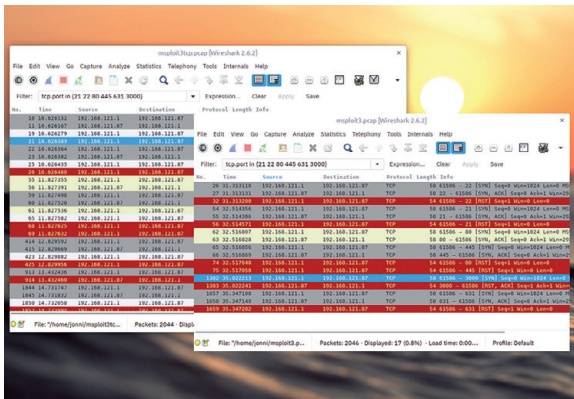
msploit3tcp.pcap [Wireshark 2.6.2]

File Edit View Go Capture Analyze Statistics Telephony Tools Internals Help

Filter: tcp.port in {21 22 80 445 631 3000}

Expression... Clear Apply Save

| No. | Time | Source | Destination |
|---|---|---|---|
| 10 | 10.026132 | 192.168.121.1 | 192.168.121.87 |
| 11 | 10.026167 | 192.168.121.87 | 192.168.121.1 |
| 19 | 10.026279 | 192.168.121.1 | 192.168.121.87 |
| 21 | 10.026309 | 192.168.121.1 | 192.168.121.87 |
| 22 | 10.026364 | 192.168.121.87 | 192.168.121.1 |
| 25 | 10.026382 | 192.168.121.1 | 192.168.121.87 |
| 26 | 10.026439 | 192.168.121.1 | 192.168.121.87 |
| 28 | 10.026480 | 192.168.121.87 | 192.168.121.1 |
| 55 | 11.827355 | 192.168.121.1 | 192.168.121.87 |
| 56 | 11.827391 | 192.168.121.87 | 192.168.121.1 |
| 59 | 11.827498 | 192.168.121.1 | 192.168.121.87 |
| 60 | 11.827520 | 192.168.121.87 | 192.168.121.1 |
| 61 | 11.827536 | 192.168.121.1 | 192.168.121.87 |
| 65 | 11.827582 | 192.168.121.87 | 192.168.121.1 |
| 66 | 11.827623 | 192.168.121.1 | 192.168.121.87 |
| 69 | 11.827832 | 192.168.121.87 | 192.168.121.1 |
| 414 | 12.829592 | 192.168.121.1 | 192.168.121.87 |
| 421 | 12.829859 | 192.168.121.1 | 192.168.121.87 |
| 423 | 12.829882 | 192.168.121.1 | 192.168.121.87 |
| 425 | 12.829959 | 192.168.121.1 | 192.168.121.87 |
| 913 | 13.432426 | 192.168.121.1 | 192.168.121.87 |
| 914 | 13.432460 | 192.168.121.1 | 192.168.121.87 |
| 1844 | 14.731767 | 192.168.121.1 | 192.168.121.87 |
| 1845 | 14.731812 | 192.168.121.1 | 192.168.121.87 |
| 1850 | 14.732050 | 192.168.121.1 | 192.168.121.87 |

File: "/home/jonni/msploit3tc... Packets: 2044 · Displa...

msploit3.pcap [Wireshark 2.6.2]

File Edit View Go Capture Analyze Statistics Telephony Tools Internals Help

Filter: tcp.port in {21 22 80 445 631 3000}

Expression... Clear Apply Save

| No. | Time | Source | Destination | Protocol | Length | Info |
|---|---|---|---|---|---|---|
| 26 | 31.313129 | 192.168.121.1 | 192.168.121.87 | TCP | 58 | 61506 → 22 [SYN] Seq=0 Win=1024 Len=0 MS |
| 27 | 31.313131 | 192.168.121.87 | 192.168.121.1 | TCP | 58 | 22 → 61506 [SYN, ACK] Seq=0 Ack=1 Win=29 |
| 32 | 31.313290 | 192.168.121.1 | 192.168.121.87 | TCP | 54 | 61506 → 22 [RST] Seq=1 Win=0 Len=0 |
| 54 | 32.514356 | 192.168.121.1 | 192.168.121.87 | TCP | 58 | 61506 → 21 [SYN] Seq=0 Win=1024 Len=0 MS |
| 55 | 32.514390 | 192.168.121.87 | 192.168.121.1 | TCP | 58 | 21 → 61506 [SYN, ACK] Seq=0 Ack=1 Win=29 |
| 56 | 32.514571 | 192.168.121.1 | 192.168.121.87 | TCP | 54 | 61506 → 21 [RST] Seq=1 Win=0 Len=0 |
| 62 | 32.516007 | 192.168.121.1 | 192.168.121.87 | TCP | 58 | 61506 → 80 [SYN] Seq=0 Win=1024 Len=0 MS |
| 63 | 32.516028 | 192.168.121.87 | 192.168.121.1 | TCP | 58 | 80 → 61506 [SYN, ACK] Seq=0 Ack=1 Win=29 |
| 65 | 32.516056 | 192.168.121.1 | 192.168.121.87 | TCP | 54 | 61506 → 80 [RST] Seq=1 Win=0 Len=0 |
| 66 | 32.516069 | 192.168.121.87 | 192.168.121.1 | TCP | 58 | 445 → 61506 [SYN] Seq=0 Win=1024 Len=0 M |
| 74 | 32.517040 | 192.168.121.87 | 192.168.121.1 | TCP | 58 | 61506 → 445 [SYN, ACK] Seq=0 Ack=1 Win=2 |
| 75 | 32.517059 | 192.168.121.1 | 192.168.121.87 | TCP | 54 | 61506 → 445 [RST] Seq=1 Win=0 Len=0 |
| 1302 | 35.022213 | 192.168.121.1 | 192.168.121.87 | TCP | 58 | 61506 → 3000 [SYN] Seq=0 Win=1024 Len=0 |
| 1303 | 35.022241 | 192.168.121.87 | 192.168.121.1 | TCP | 54 | 3000 → 61506 [RST, ACK] Seq=1 Ack=1 Win= |
| 1657 | 35.347115 | 192.168.121.1 | 192.168.121.87 | TCP | 58 | 61506 → 631 [SYN] Seq=0 Win=1024 Len=0 M |
| 1658 | 35.347148 | 192.168.121.87 | 192.168.121.1 | TCP | 58 | 631 → 61506 [SYN, ACK] Seq=0 Ack=1 Win=2 |
| 1659 | 35.347202 | 192.168.121.1 | 192.168.121.87 | TCP | 54 | 61506 → 631 [RST] Seq=1 Win=0 Len=0 |

File: "/home/jonni/msploit3.p... Packets: 2044 · Displayed: 17 (0.8%) · Load time: 0:00... Profile: Default